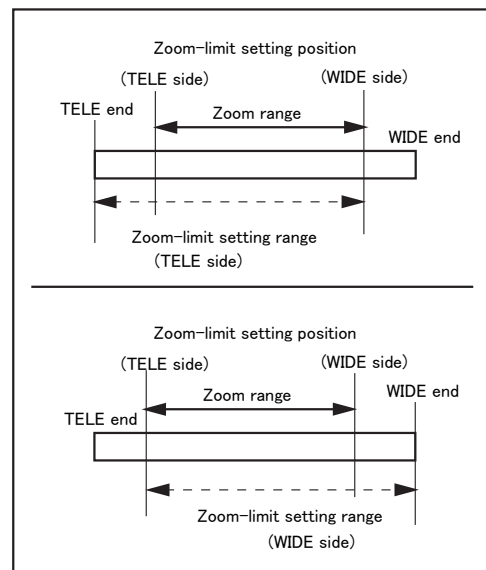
Zoom–limit setting position

(TELE side)

(WIDE side)

TELE end

Zoom range

WIDE end

Zoom–limit setting range
(TELE side)

Zoom–limit setting position

(TELE side)

(WIDE side)

Zoom range

WIDE end

TELE end

Zoom–limit setting range
(WIDE side)